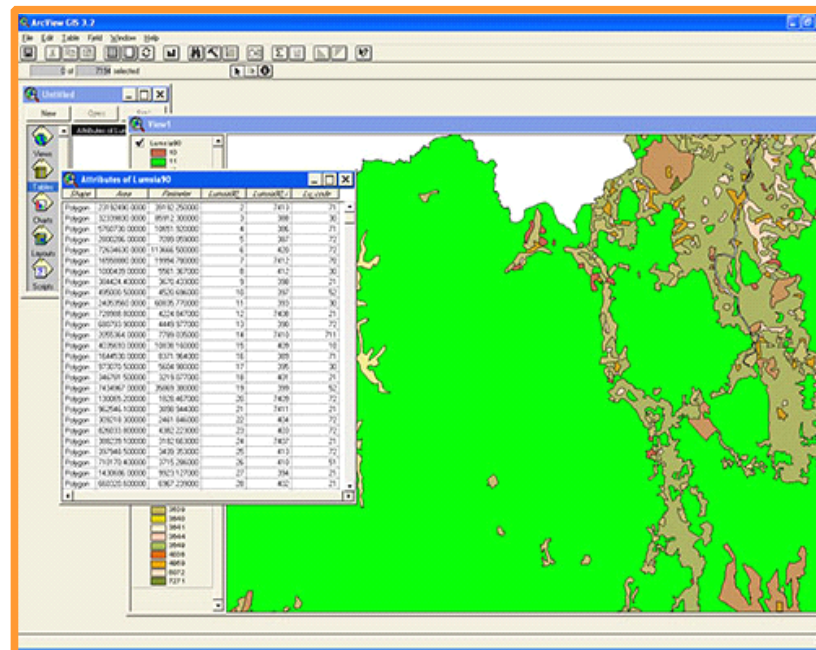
ArcView GIS 3.2

File Edit Table Field Window Help

0 of 7334 selected

Untitled

New Open Print

Views

Tables

Charts

Layouts

Scripts

Attributes of Lum

View1

Lumsia90

10

11

Attributes of Lumsia90

| Shape | Area | Perimeter | Lumsia90 | Lumsia90-I | Lu_code |
|---|---|---|---|---|---|
| Polygon | 23192490.0000 | 39192.250000 | 2 | 7413 | 71 |
| Polygon | 32339800.0000 | 85912.300000 | 3 | 388 | 30 |
| Polygon | 5760730.0000 | 10651.920000 | 4 | 386 | 71 |
| Polygon | 2800206.0000 | 7099.059000 | 5 | 387 | 72 |
| Polygon | 72634630.0000 | 113666.500000 | 6 | 420 | 72 |
| Polygon | 16550880.0000 | 19994.780000 | 7 | 7412 | 70 |
| Polygon | 1000439.0000 | 5561.367000 | 8 | 412 | 30 |
| Polygon | 304424.400000 | 3670.433000 | 9 | 398 | 21 |
| Polygon | 495000.500000 | 4520.686000 | 10 | 397 | 52 |
| Polygon | 24353560.0000 | 60935.770000 | 11 | 393 | 30 |
| Polygon | 728908.800000 | 4224.847000 | 12 | 7408 | 21 |
| Polygon | 680793.900000 | 4449.577000 | 13 | 390 | 72 |
| Polygon | 2055364.0000 | 7799.035000 | 14 | 7410 | 711 |
| Polygon | 4035693.0000 | 10838.160000 | 15 | 409 | 10 |
| Polygon | 1644530.0000 | 8371.964000 | 16 | 389 | 71 |
| Polygon | 973070.500000 | 5604.900000 | 17 | 395 | 30 |
| Polygon | 346791.500000 | 3219.677000 | 18 | 401 | 21 |
| Polygon | 7434967.0000 | 35069.380000 | 19 | 399 | 52 |
| Polygon | 130085.200000 | 1928.467000 | 20 | 7409 | 72 |
| Polygon | 962546.100000 | 3058.944000 | 21 | 7411 | 21 |
| Polygon | 309219.300000 | 2461.946000 | 22 | 404 | 72 |
| Polygon | 826033.800000 | 4382.223000 | 23 | 403 | 72 |
| Polygon | 308235.100000 | 3182.663000 | 24 | 7407 | 21 |
| Polygon | 397949.500000 | 3439.353000 | 25 | 413 | 72 |
| Polygon | 710170.400000 | 3715.286000 | 26 | 410 | 51 |
| Polygon | 1430606.0000 | 5923.127000 | 27 | 394 | 21 |
| Polygon | 668320.600000 | 6367.239000 | 28 | 402 | 21 |

3639
3640
3641
3644
3649
4039
4069
8072
7271